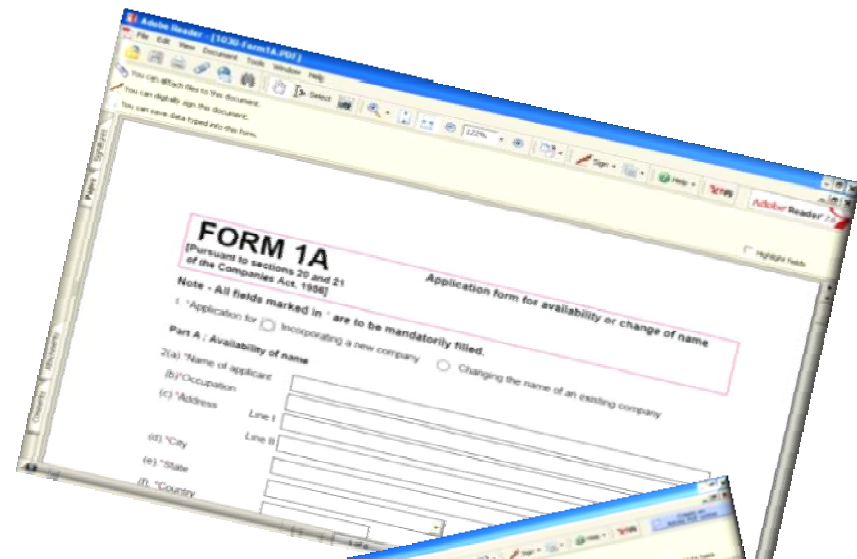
Adobe Reader - [1030-Form1A.PDF]

File Edit View Document Tools Window Help

You can attach files to this document.

You can digitally sign this document.

You can save data typed into this form.

Select

122%

Sign

Help

Adobe Reader 7.0

Highlight fields

Pages

Signatures

Layers

Attachments

FORM 1A

[Pursuant to sections 20 and 21 of the Companies Act, 1956]

Application form for availability or change of name

Note - All fields marked in * are to be mandatorily filled.

1. *Application for Incorporating a new company Changing the name of an existing company

Part A : Availability of name

2(a) *Name of applicant

(b)*Occupation

(c) *Address Line I

Line II

(d) *City

(e) *State

(f) *Country